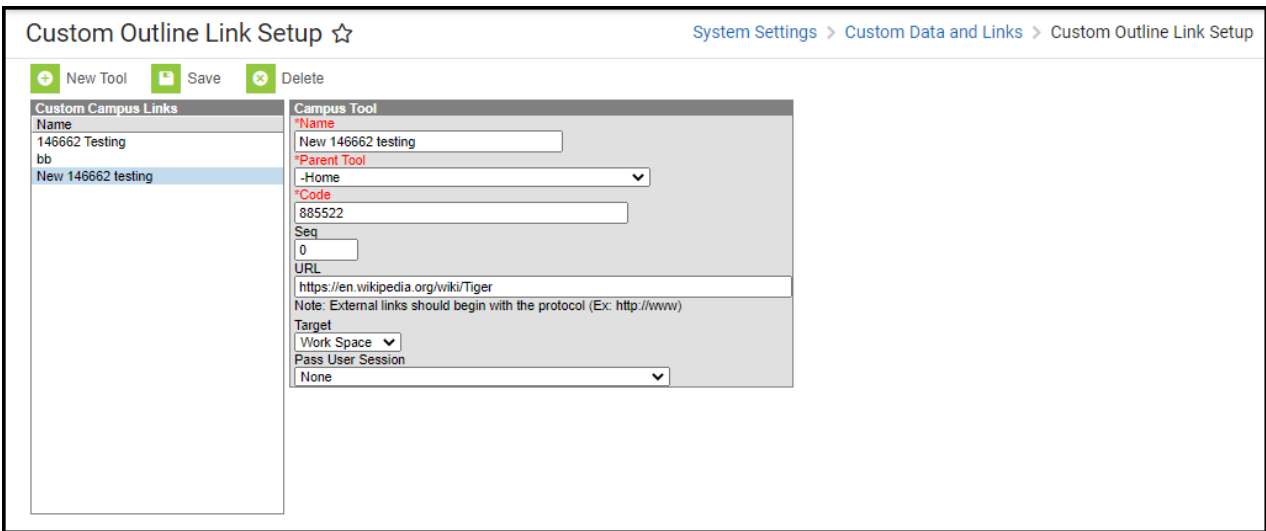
Custom Outline Link Setup ☆

System Settings > Custom Data and Links > Custom Outline Link Setup

New Tool Save Delete

Custom Campus Links

| Name |
|---|
| 146662 Testing |
| bb |
| New 146662 testing |

Campus Tool

*Name
New 146662 testing
*Parent Tool
-Home
*Code
885522
Seq
0
URL
https://en.wikipedia.org/wiki/Tiger
Note: External links should begin with the protocol (Ex: http://www)
Target
Work Space
Pass User Session
None